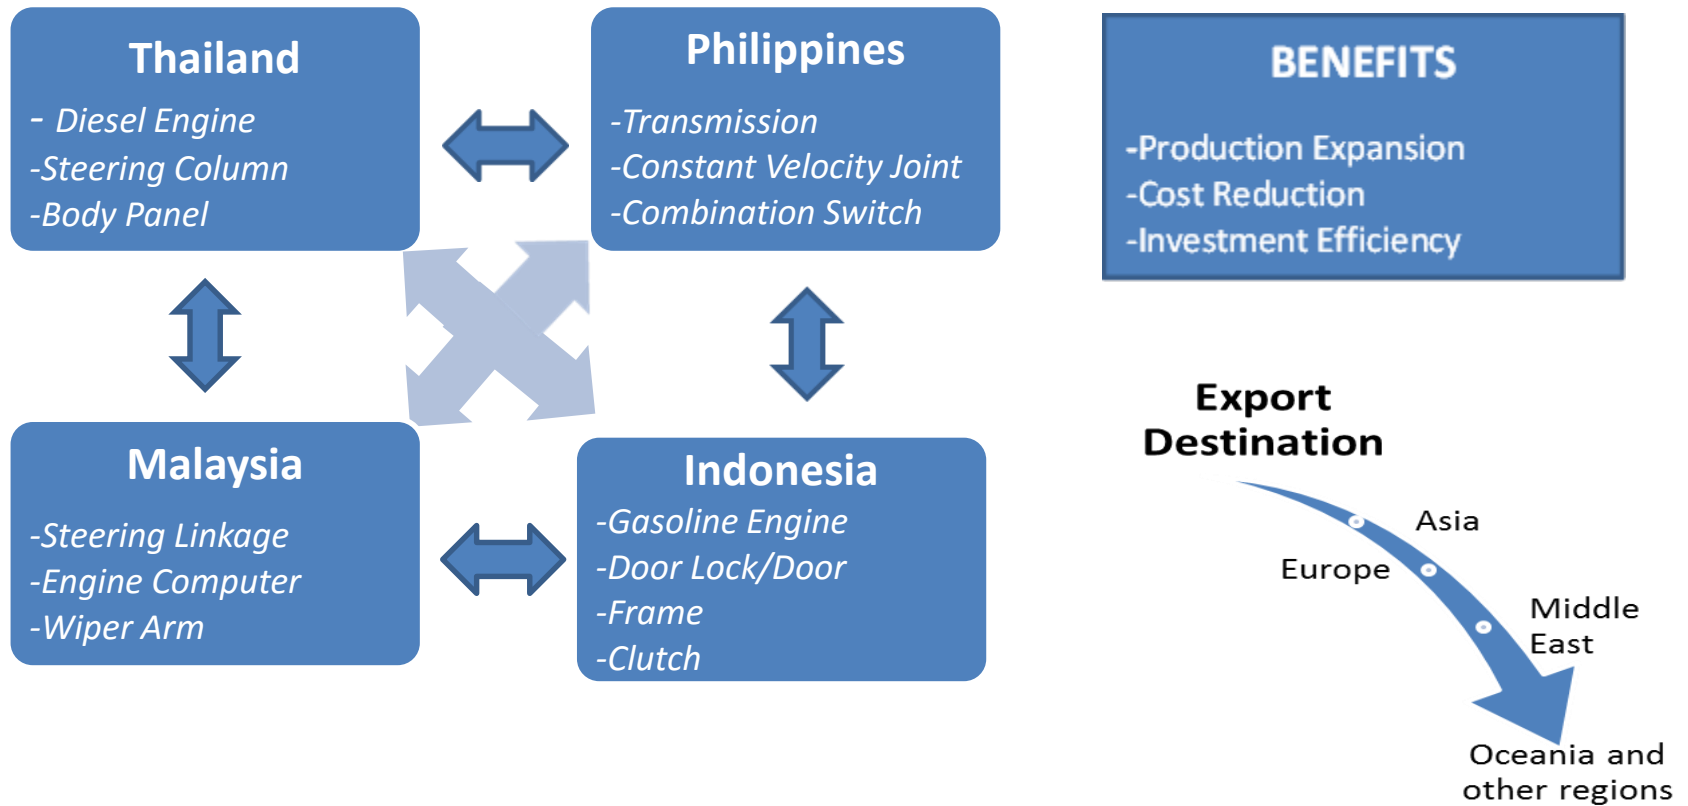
Thailand
- Diesel Engine
-Steering Column
-Body Panel

Philippines
-Transmission
-Constant Velocity Joint
-Combination Switch

BENEFITS
-Production Expansion
-Cost Reduction
-Investment Efficiency

Malaysia
-Steering Linkage
-Engine Computer
-Wiper Arm

Indonesia
-Gasoline Engine
-Door Lock/Door
-Frame
-Clutch

Export Destination
Asia
Europe
Middle East
Oceania and other regions